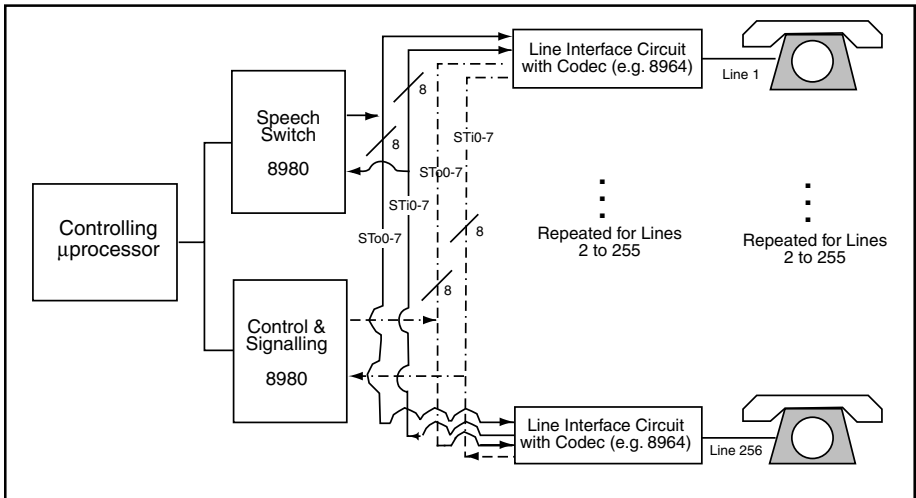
Controlling µprocessor

Speech Switch

8980

Control & Signalling

8980

8

8

STo0-7

STi0-7

STi0-7

STo0-7

8

8

Line Interface Circuit with Codec (e.g. 8964)

Line 1

Repeated for Lines 2 to 255

Repeated for Lines 2 to 255

Line Interface Circuit with Codec (e.g. 8964)

Line 256